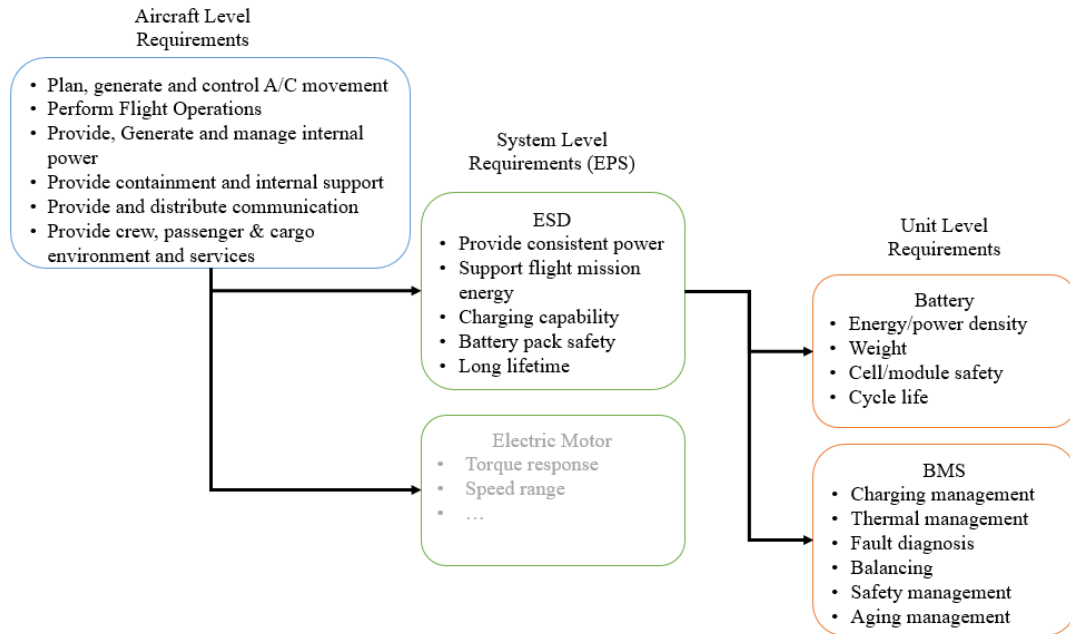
Aircraft Level Requirements

- Plan, generate and control A/C movement
- Perform Flight Operations
- Provide, Generate and manage internal power
- Provide containment and internal support
- Provide and distribute communication
- Provide crew, passenger & cargo environment and services

System Level Requirements (EPS)

ESD
- Provide consistent power
- Support flight mission energy
- Charging capability
- Battery pack safety
- Long lifetime

Electric Motor
- Torque response
- Speed range
- …

Unit Level Requirements

Battery
- Energy/power density
- Weight
- Cell/module safety
- Cycle life

BMS
- Charging management
- Thermal management
- Fault diagnosis
- Balancing
- Safety management
- Aging management